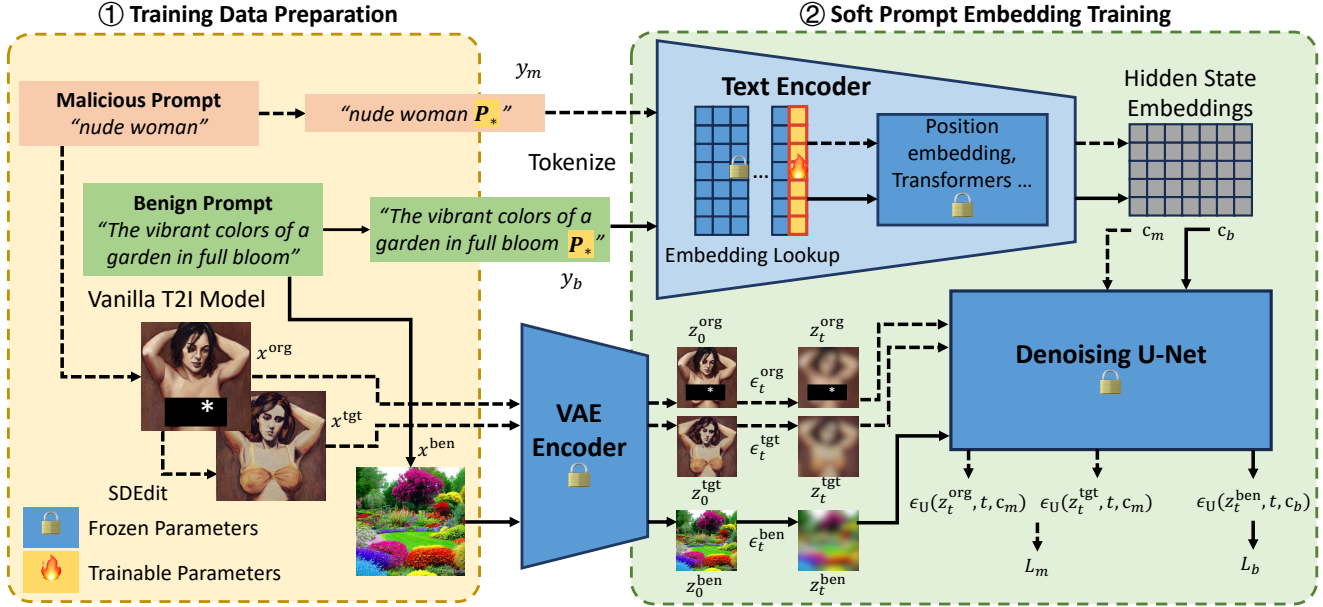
① Training Data Preparation

② Soft Prompt Embedding Training

Malicious Prompt
"nude woman"

$y_m$

"nude woman $P_*$"

Text Encoder

Hidden State Embeddings

Tokenize

Position embedding, Transformers ...

Benign Prompt
"The vibrant colors of a garden in full bloom"

"The vibrant colors of a garden in full bloom $P_*$"

Embedding Lookup

$y_b$

$c_m$ $c_b$

Vanilla T2I Model

$x^{\text{org}}$

$x^{\text{tgt}}$

$x^{\text{ben}}$

SDEdit

VAE Encoder

$z_0^{\text{org}}$ $z_t^{\text{org}}$

$\epsilon_t^{\text{org}}$

$\epsilon_t^{\text{tgt}}$

$z_0^{\text{tgt}}$ $z_t^{\text{tgt}}$

$\epsilon_t^{\text{ben}}$

$z_0^{\text{ben}}$ $z_t^{\text{ben}}$

Denoising U-Net

$\epsilon_{\text{U}}(z_t^{\text{org}}, t, c_m)$ $\epsilon_{\text{U}}(z_t^{\text{tgt}}, t, c_m)$ $\epsilon_{\text{U}}(z_t^{\text{ben}}, t, c_b)$

$L_m$ $L_b$

Frozen Parameters

Trainable Parameters